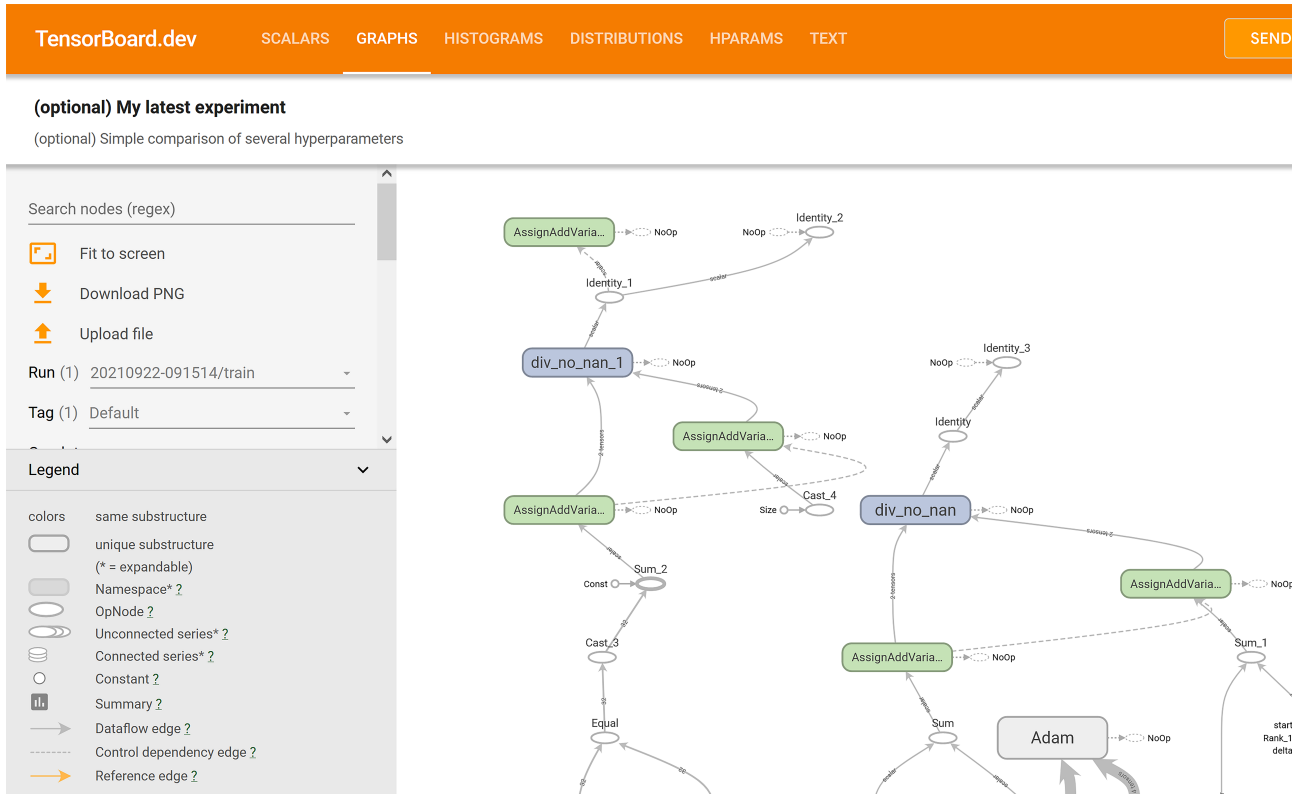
TensorBoard.dev SCALARS GRAPHS HISTOGRAMS DISTRIBUTIONS HPARAMS TEXT SEND

(optional) My latest experiment

(optional) Simple comparison of several hyperparameters

Search nodes (regex)

Fit to screen

Download PNG

Upload file

Run (1) 20210922-091514/train

Tag (1) Default

Legend

colors same substructure

unique substructure
(* = expandable)

Namespace* ?

OpNode ?

Unconnected series* ?

Connected series* ?

Constant ?

Summary ?

Dataflow edge ?

Control dependency edge ?

Reference edge ?

AssignAddVaria... NoOp

NoOp Identity_2

Identity_1

div_no_nan_1 NoOp

NoOp Identity_3

AssignAddVaria... NoOp

Identity

AssignAddVaria... NoOp

Cast_4

Size

div_no_nan NoOp

Sum_2

Const

AssignAddVaria... NoOp

Cast_3

AssignAddVaria... NoOp

Sum_1

Equal

Sum

Adam NoOp

start
Rank_1
delta